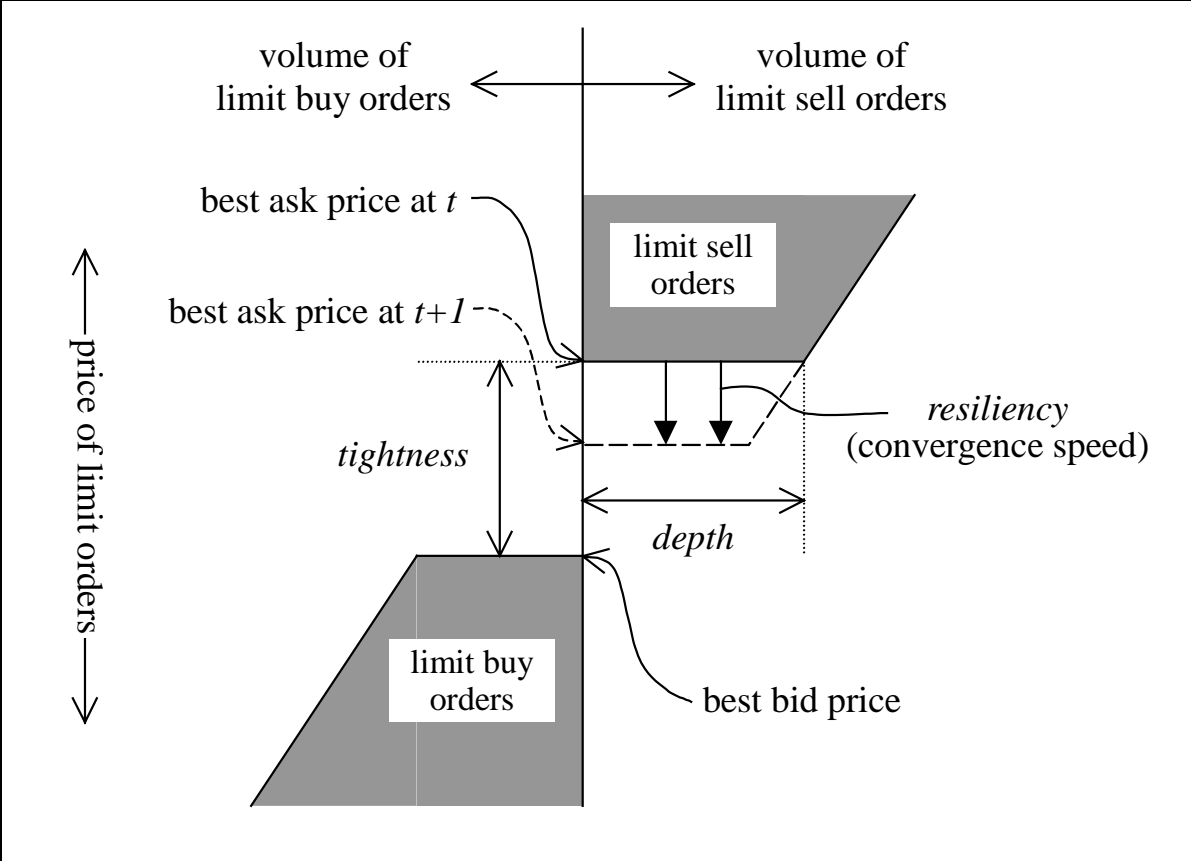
volume of limit buy orders

volume of limit sell orders

best ask price at *t*

limit sell orders

best ask price at *t+1*

price of limit orders

*tightness*

*resiliency* (convergence speed)

*depth*

limit buy orders

best bid price